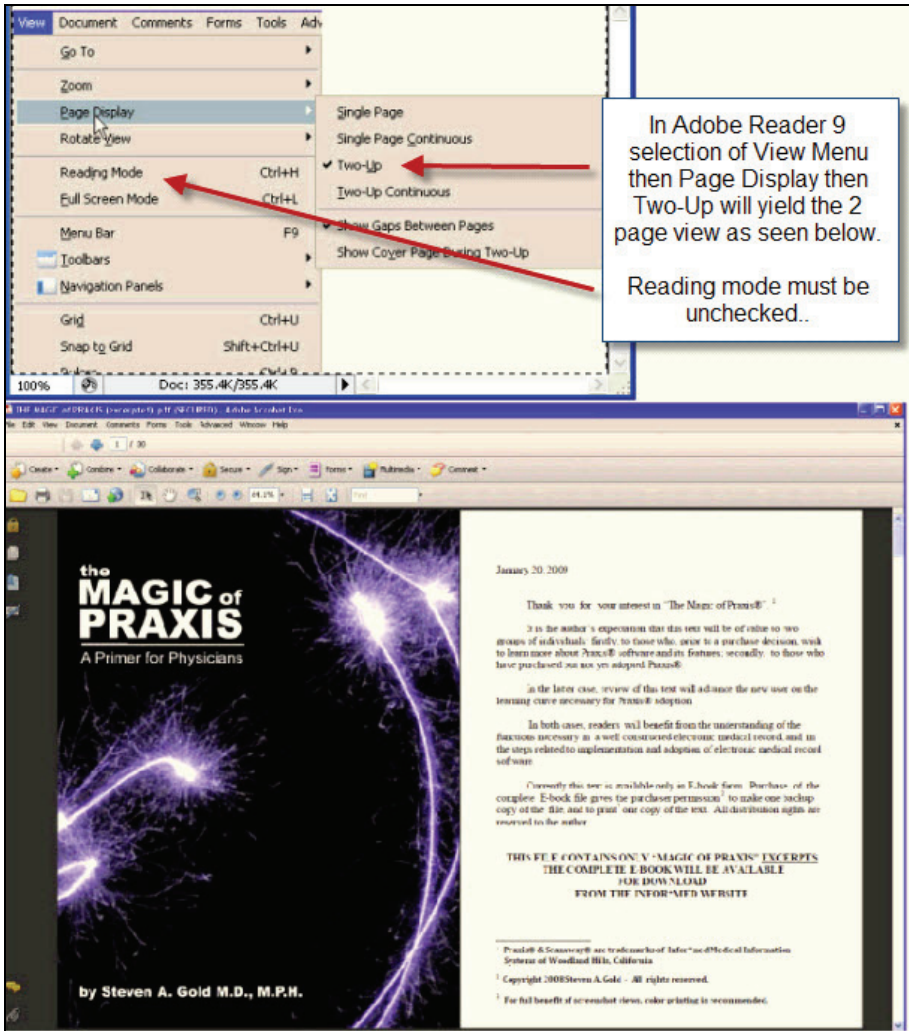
View Document Comments Forms Tools Adv

Go To

Zoom

Page Display

Rotate View

Reading Mode Ctrl+H

Full Screen Mode Ctrl+L

Menu Bar F9

Toolbars

Navigation Panels

Grid Ctrl+U

Snap to Grid Shift+Ctrl+U

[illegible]

Single Page

Single Page Continuous

✔ Two-Up

Two-Up Continuous

✔ Show Gaps Between Pages

Show Cover Page During Two-Up

In Adobe Reader 9 selection of View Menu then Page Display then Two-Up will yield the 2 page view as seen below.

Reading mode must be unchecked..

100% Doc: 355.4K/355.4K

THE MAGIC of PRAXIS (excerpts).pdf (SECURED) - Adobe Acrobat Pro

File Edit View Document Comments Forms Tools Advanced Window Help

1 / 30

Create Combine Collaborate Secure Sign Forms Multimedia Comment

44.1% Find

the MAGIC of PRAXIS

A Primer for Physicians

by Steven A. Gold M.D., M.P.H.

January 20, 2009

Thank you for your interest in "The Magic of Praxis®". $^1$

It is the author's expectation that this text will be of value to two groups of individuals: firstly, to those who, prior to a purchase decision, wish to learn more about Praxis® software and its features; secondly, to those who have purchased but not yet adopted Praxis®.

In the later case, review of this text will advance the new user on the learning curve necessary for Praxis® adoption.

In both cases, readers will benefit from the understanding of the functions necessary in a well constructed electronic medical record, and in the steps related to implementation and adoption of electronic medical record software.

Currently this text is available only in E-book form. Purchase of the complete E-book file gives the purchaser permission$^2$ to make one backup copy of the file, and to print one copy of the text. All distribution rights are reserved to the author.

THIS FILE CONTAINS ONLY "MAGIC OF PRAXIS" EXCERPTS
THE COMPLETE E-BOOK WILL BE AVAILABLE
FOR DOWNLOAD
FROM THE INFOR*MED WEBSITE

$^1$ Praxis® & Scanaway® are trademarks of Infor*med Medical Information Systems of Woodland Hills, California

$^2$ Copyright 2008 Steven A. Gold - All rights reserved.

$^3$ For full benefit of screenshot views, color printing is recommended.